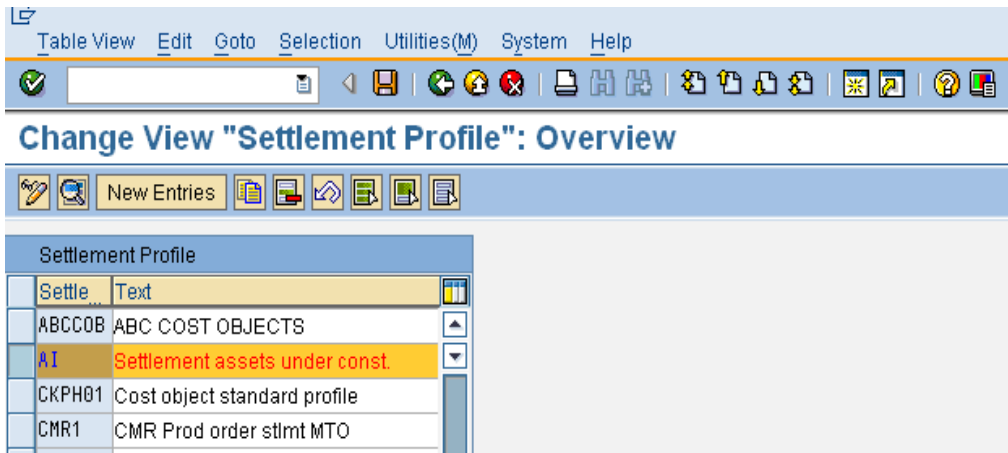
Table View Edit Goto Selection Utilities(M) System Help

Change View "Settlement Profile": Overview

New Entries

Settlement Profile

| Settle... | Text |
|---|---|
| ABCCOB | ABC COST OBJECTS |
| AI | Settlement assets under const. |
| CKPH01 | Cost object standard profile |
| CMR1 | CMR Prod order stlmt MTO |